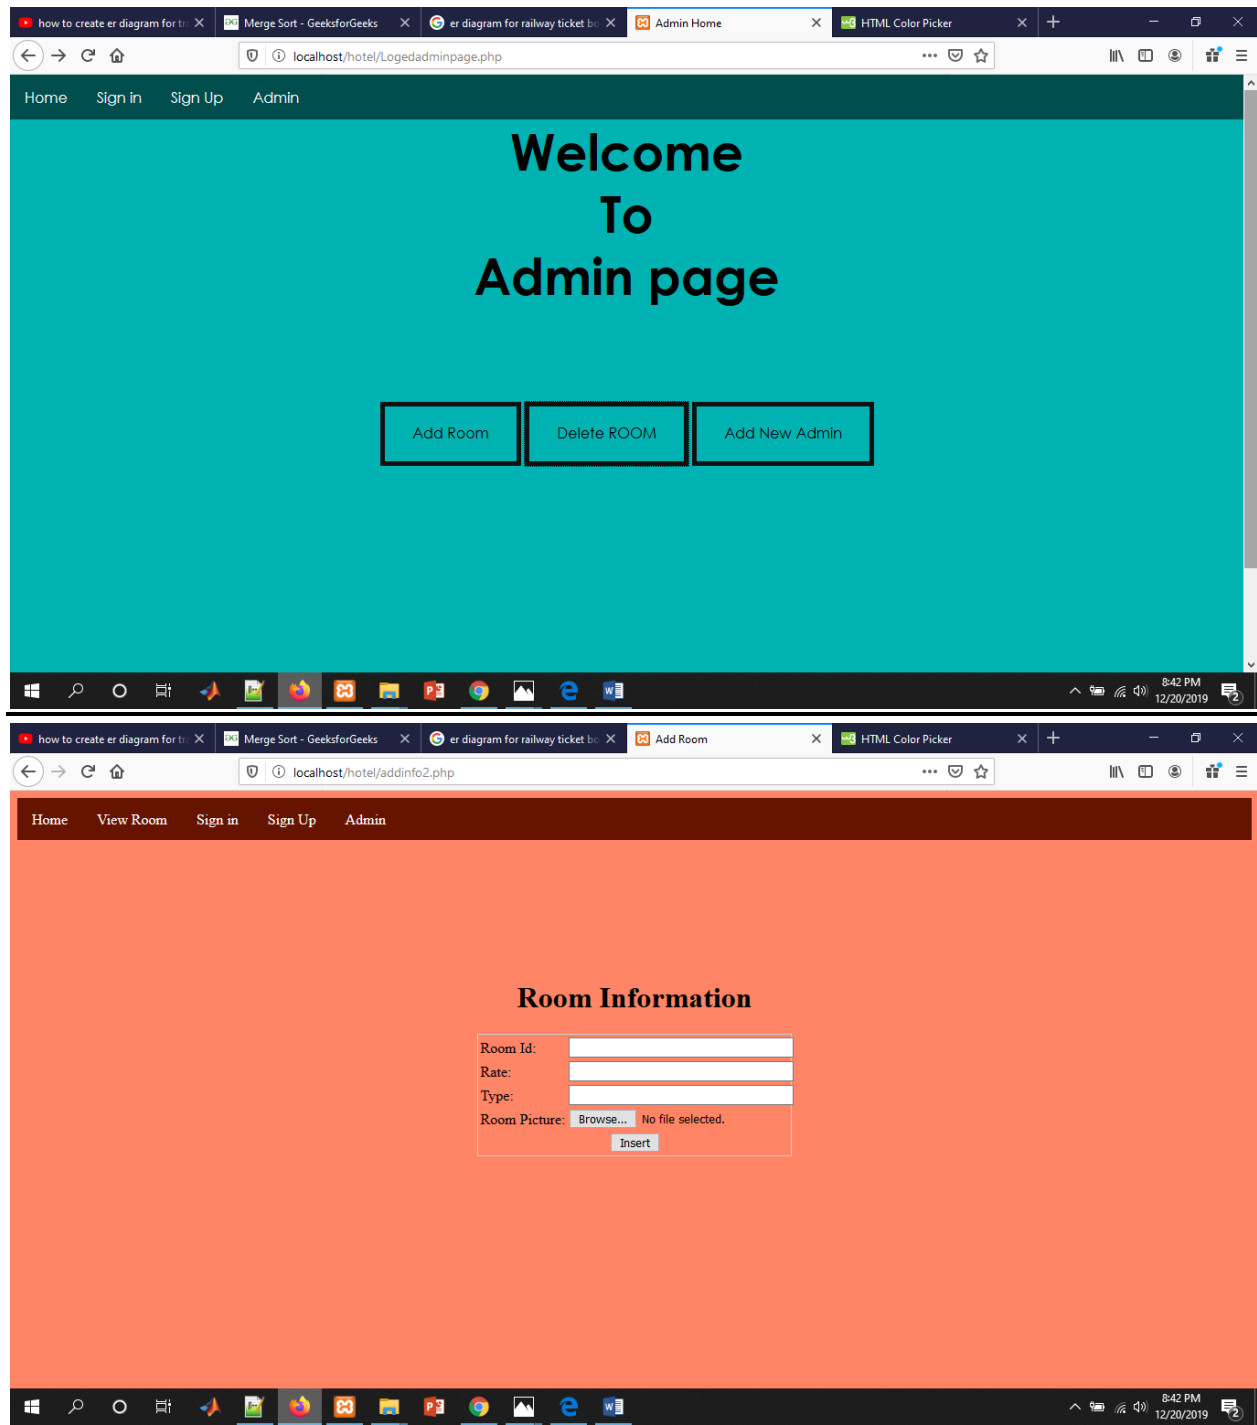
how to create er diagram for tr
Merge Sort - GeeksforGeeks
er diagram for railway ticket bo
Admin Home
HTML Color Picker

localhost/hotel/Logedadminpage.php

Home Sign in Sign Up Admin

Welcome
To
Admin page

Add Room
Delete ROOM
Add New Admin

8:42 PM
12/20/2019

how to create er diagram for tr
Merge Sort - GeeksforGeeks
er diagram for railway ticket bo
Add Room
HTML Color Picker

localhost/hotel/addinfo2.php

Home View Room Sign in Sign Up Admin

Room Information

| Room Id: | |
|---|---|
| Rate: | |
| Type: | |
| Room Picture: | Browse... No file selected. |

Insert

8:42 PM
12/20/2019